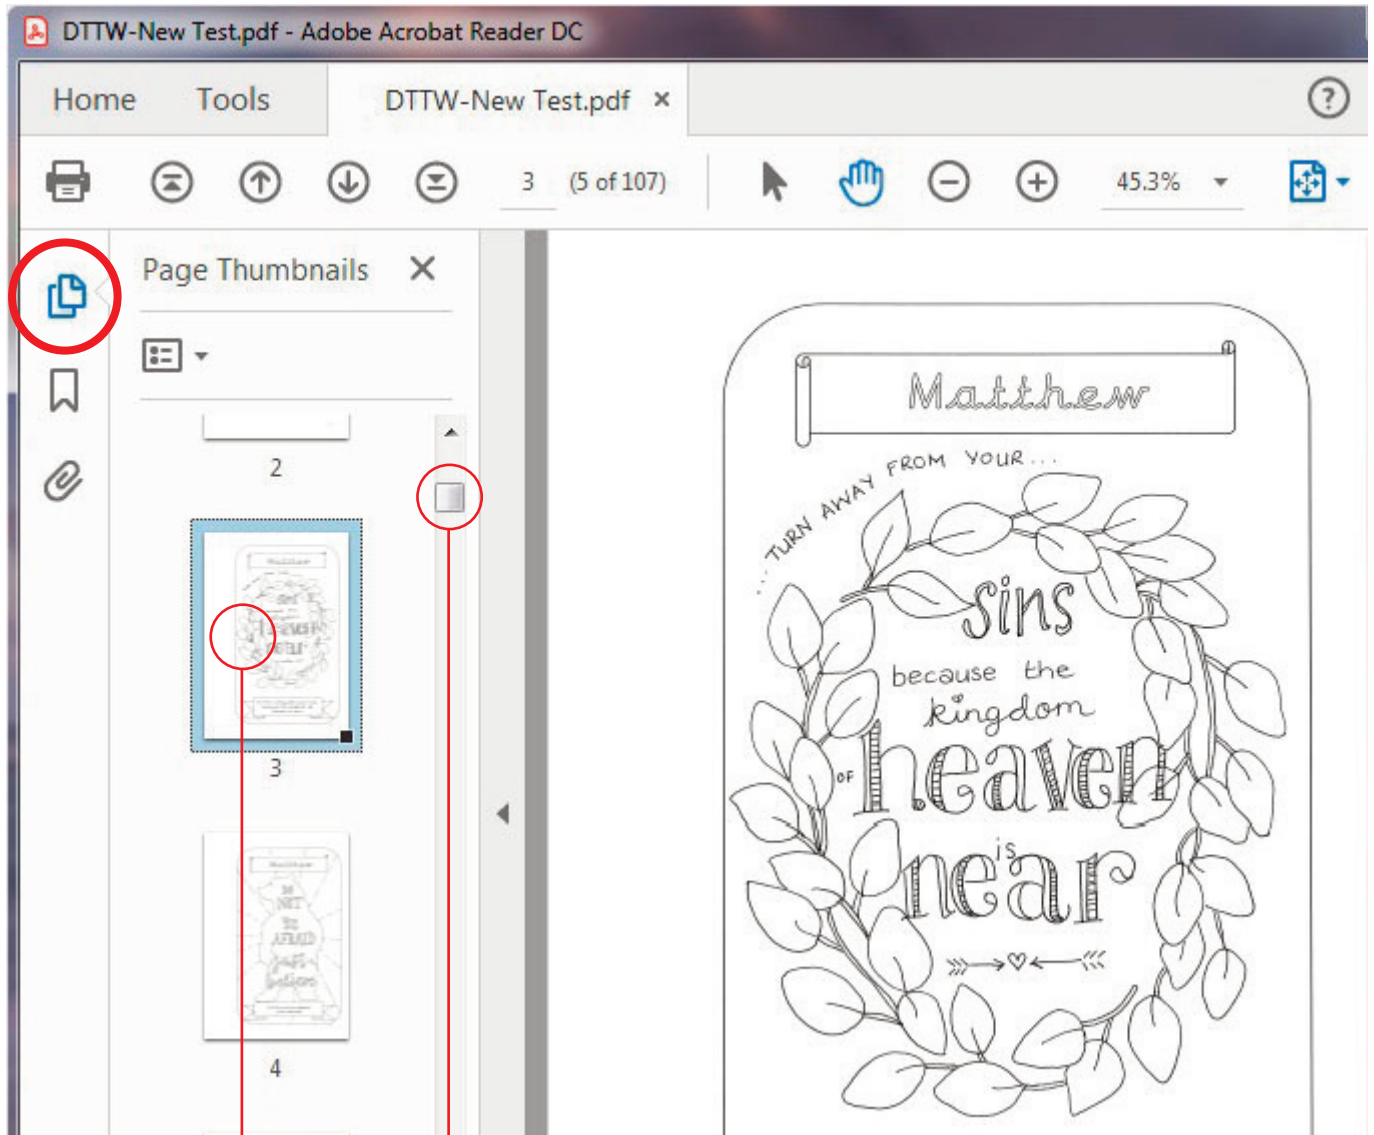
DTTW-New Test.pdf - Adobe Acrobat Reader DC

Home Tools DTTW-New Test.pdf ×

3 (5 of 107) 45.3%

Page Thumbnails ×

2

3

4

Matthew

...TURN AWAY FROM YOUR...

sins

because the kingdom of heaven is near